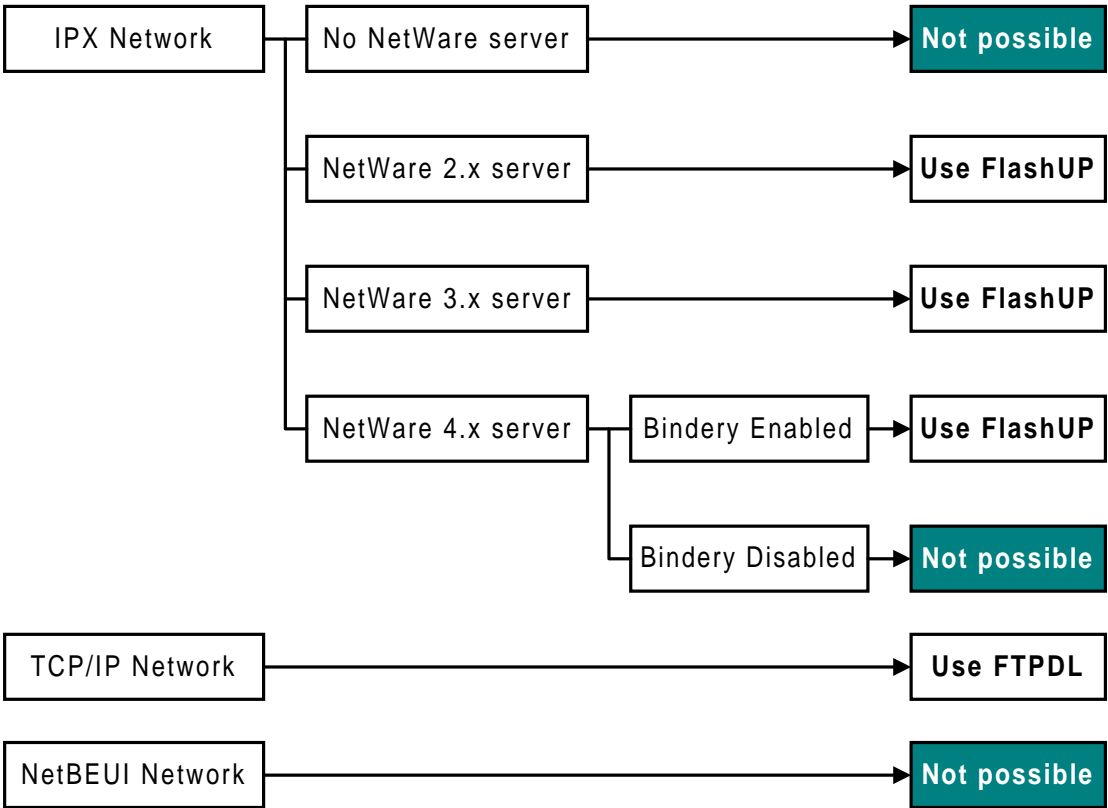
IPX Network
No NetWare server
Not possible
NetWare 2.x server
Use FlashUP
NetWare 3.x server
Use FlashUP
NetWare 4.x server
Bindery Enabled
Use FlashUP
Bindery Disabled
Not possible
TCP/IP Network
Use FTPDL
NetBEUI Network
Not possible